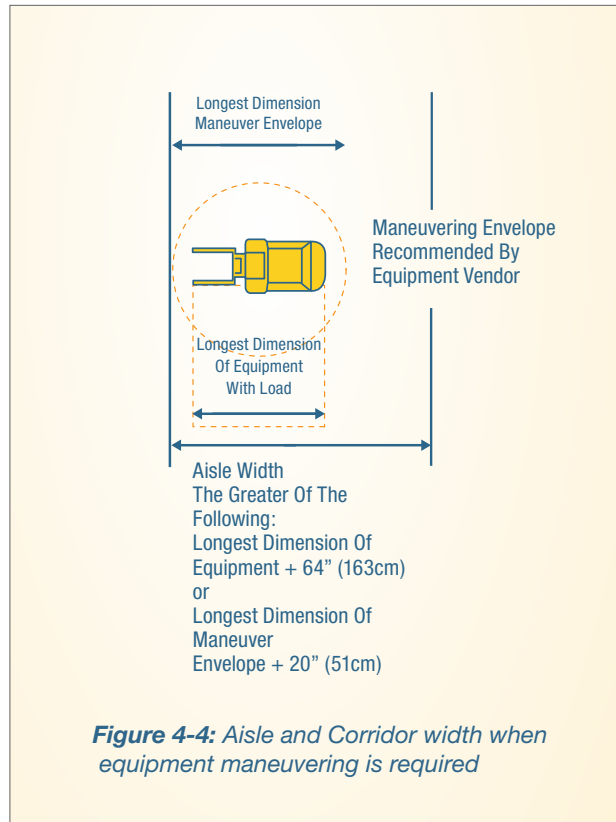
Longest Dimension
Maneuver Envelope

Maneuvering Envelope
Recommended By
Equipment Vendor

Longest Dimension
Of Equipment
With Load

Aisle Width
The Greater Of The
Following:
Longest Dimension Of
Equipment + 64" (163cm)
or
Longest Dimension Of
Maneuver
Envelope + 20" (51cm)

*Figure 4-4:* Aisle and Corridor width when equipment maneuvering is required